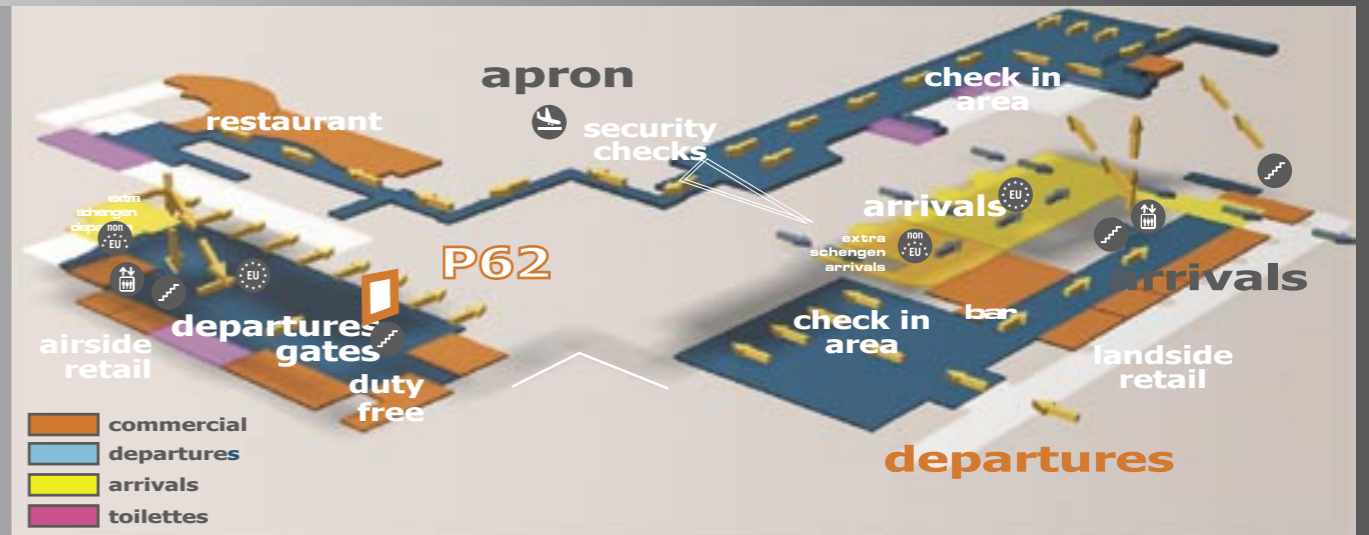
apron

restaurant

security checks

check in area

extra schengen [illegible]

non EU

EU

P62

arrivals

EU

extra schengen arrivals

non EU

arrivals

departures gates

airside retail

duty free

check in area

bar

landside retail

departures

commercial
departures
arrivals
toilettes